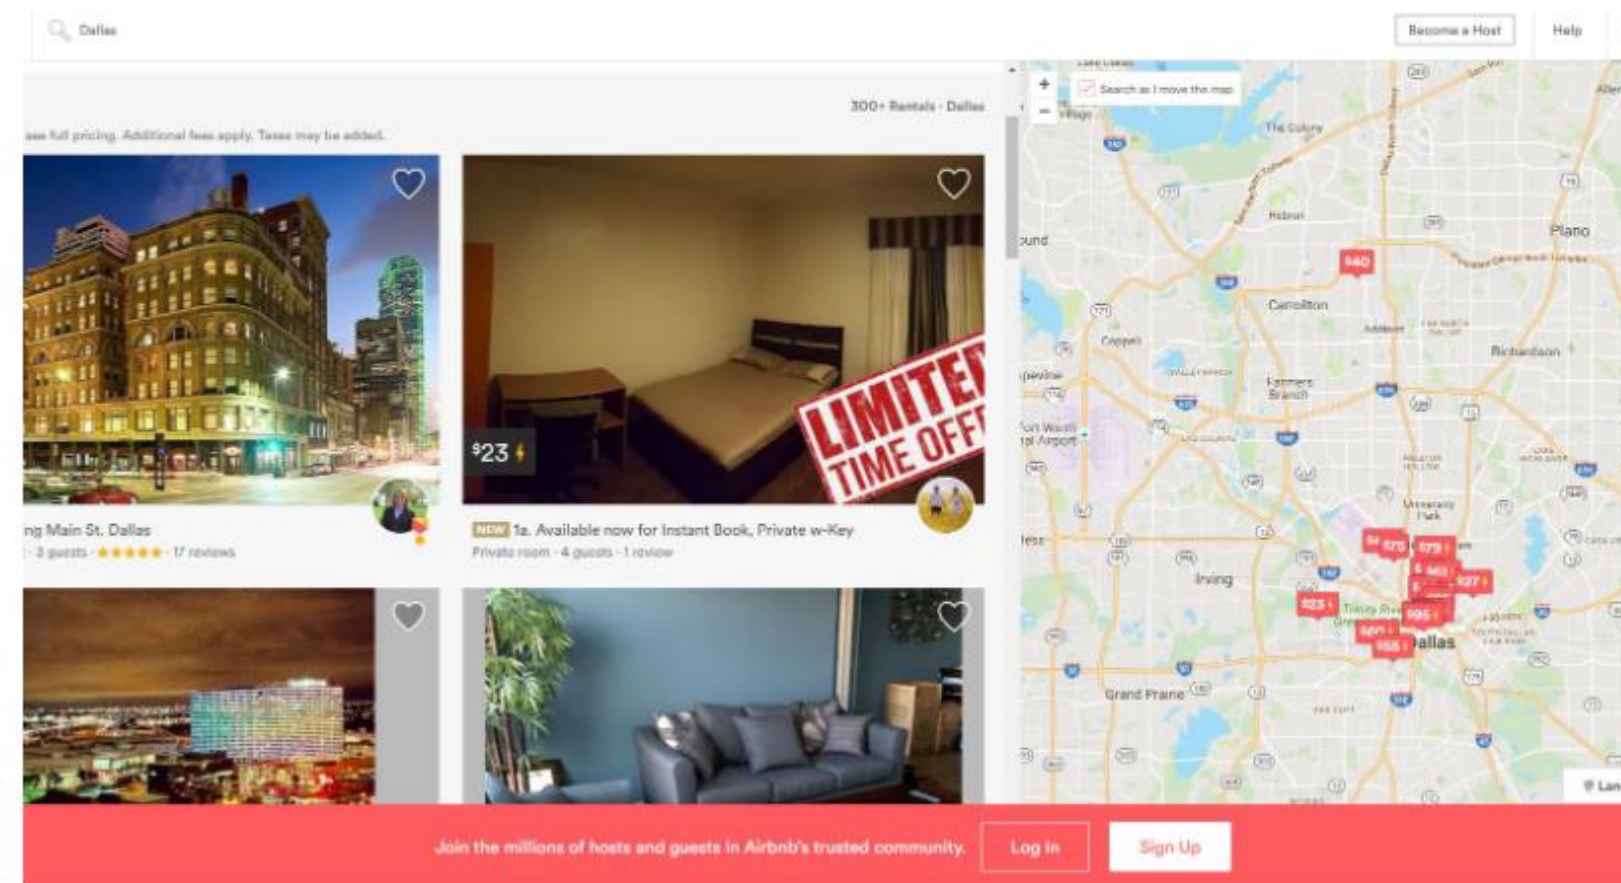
Dallas

Become a Host

Help

300+ Rentals · Dallas

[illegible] full pricing. Additional fees apply. Taxes may be added.

+
−
Search as I move the map

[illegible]ng Main St. Dallas
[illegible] · 3 guests · ★★★★★ · 17 reviews

LIMITED TIME OFF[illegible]

$23

NEW 1a. Available now for Instant Book, Private w-Key
Private room · 4 guests · 1 review

The Colony
Plano
Carrollton
Coppell
Richardson
Farmers Branch
Fort Worth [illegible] Airport
Irving
Dallas
Grand Prairie
$40
$23
$79
$79
$95

Join the millions of hosts and guests in Airbnb's trusted community.

Log In

Sign Up